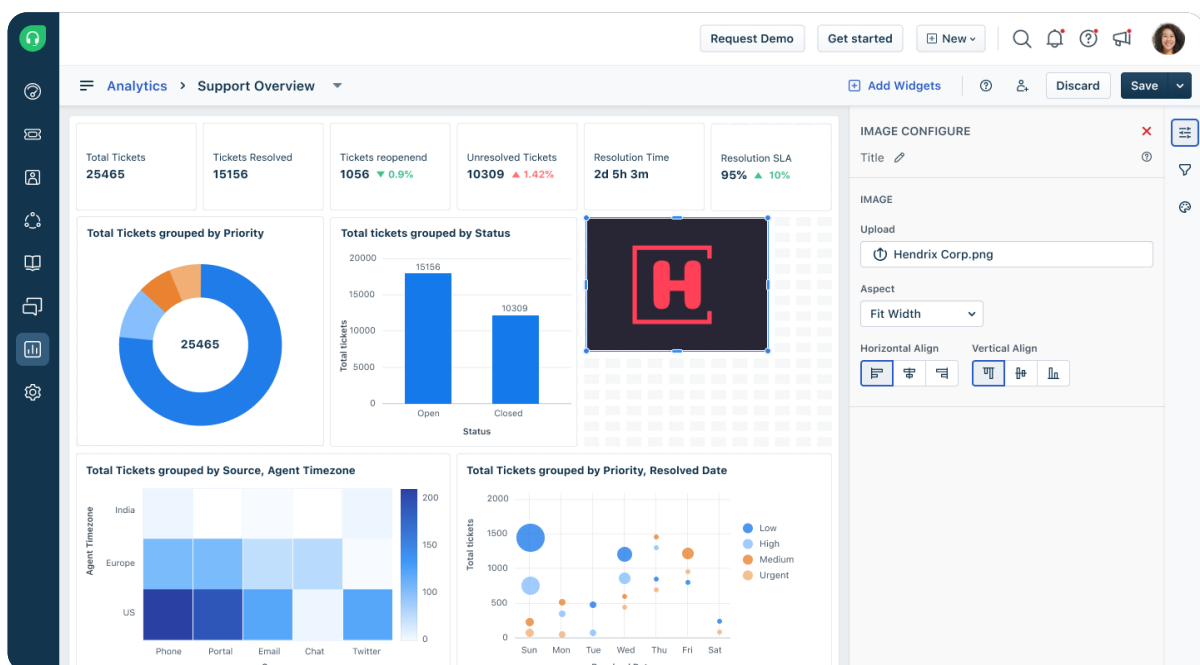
Request Demo Get started New

Analytics > Support Overview

Add Widgets Discard Save

| Total Tickets | Tickets Resolved | Tickets reopenend | Unresolved Tickets | Resolution Time | Resolution SLA |
|---|---|---|---|---|---|
| 25465 | 15156 | 1056 ▼ 0.9% | 10309 ▲ 1.42% | 2d 5h 3m | 95% ▲ 10% |

Total Tickets grouped by Priority

25465

Total tickets grouped by Status

20000
15000
10000
5000
0
Total tickets
15156
10309
Open
Closed
Status

IMAGE CONFIGURE

Title

IMAGE

Upload

Hendrix Corp.png

Aspect

Fit Width

Horizontal Align

Vertical Align

Total Tickets grouped by Source, Agent Timezone

Agent Timezone
India
Europe
US
Phone
Portal
Email
Chat
Twitter
200
150
100
50
0

Total Tickets grouped by Priority, Resolved Date

2000
1500
1000
500
0
Total tickets
Sun
Mon
Tue
Wed
Thu
Fri
Sat
Low
High
Medium
Urgent